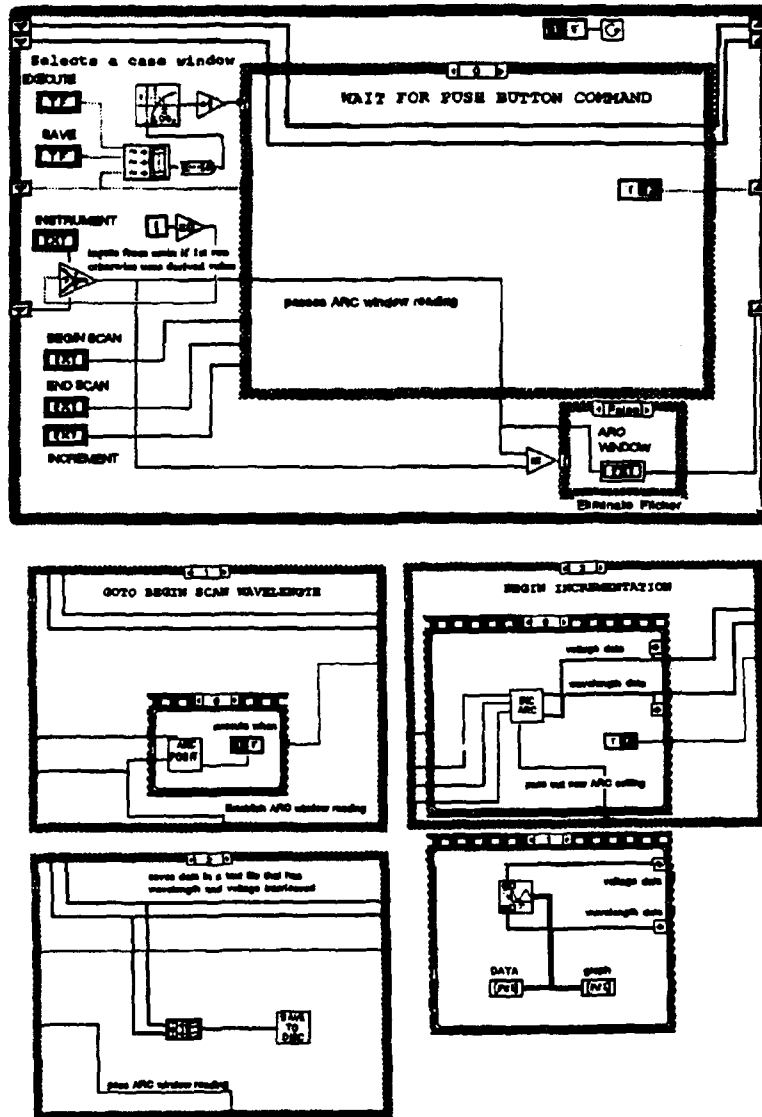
Selects a case window

EXECUTE

SAVE

0

WAIT FOR PUSH BUTTON COMMAND

INSTRUMENT

inputs from main if 1st run otherwise uses derived value

passes ARC window reading

BEGIN SCAN

END SCAN

INCREMENT

False

ARC WINDOW

Eliminate Flicker

1

GOTO BEGIN SCAN WAVELENGTH

0

execute when

ARC POSIT

Establish ARC window reading

3

BEGIN INCREMENTATION

0

voltage data

wavelength data

INC ARC

push out new ARC setting

2

saves data in a text file that has wavelength and voltage interleaved

SAVE TO DISC

pass ARC window reading

voltage data

wavelength data

DATA

graph